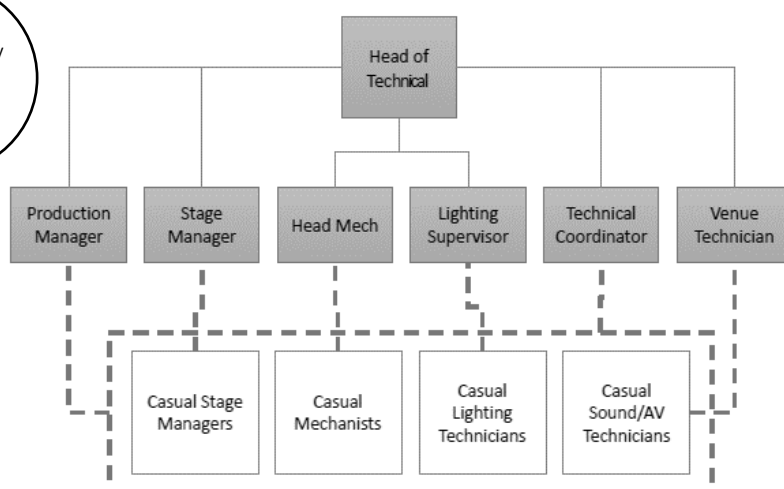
y

Head of Technical

Production Manager

Stage Manager

Head Mech

Lighting Supervisor

Technical Coordinator

Venue Technician

Casual Stage Managers

Casual Mechanists

Casual Lighting Technicians

Casual Sound/AV Technicians